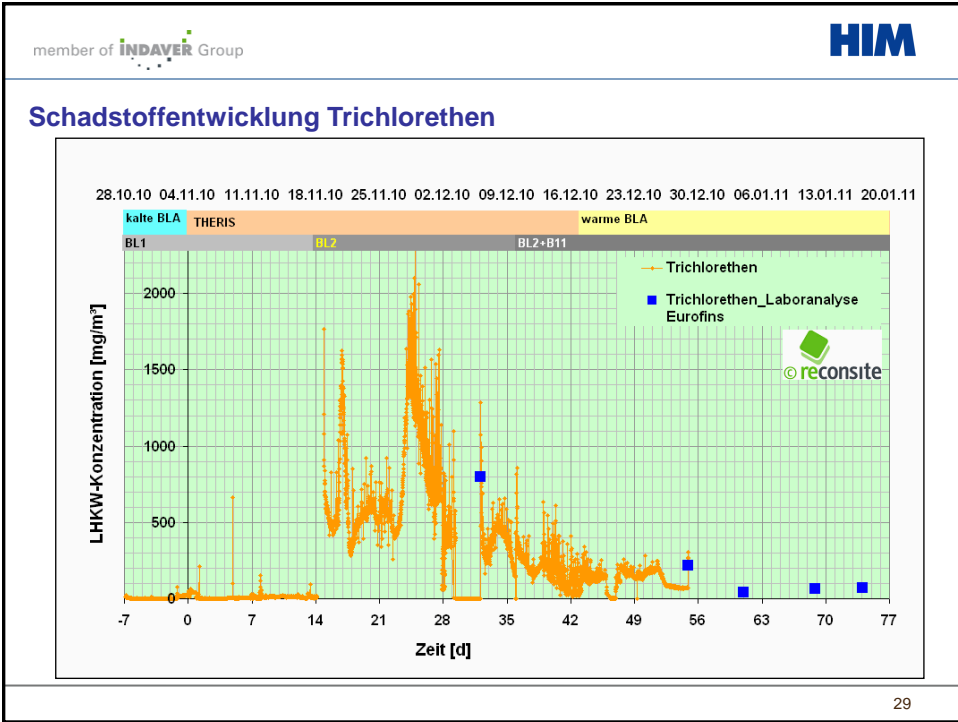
member of INDAVER Group

HIM

Schadstoffentwicklung Trichlorethen

28.10.10 04.11.10 11.11.10 18.11.10 25.11.10 02.12.10 09.12.10 16.12.10 23.12.10 30.12.10 06.01.11 13.01.11 20.01.11

kalte BLA | THERIS | warme BLA

BL1 | BL2 | BL2+B11

Trichlorethen

Trichlorethen_Laboranalyse Eurofins

© reconsite

LHKW-Konzentration [mg/m³]

0
500
1000
1500
2000

-7 0 7 14 21 28 35 42 49 56 63 70 77

Zeit [d]

29